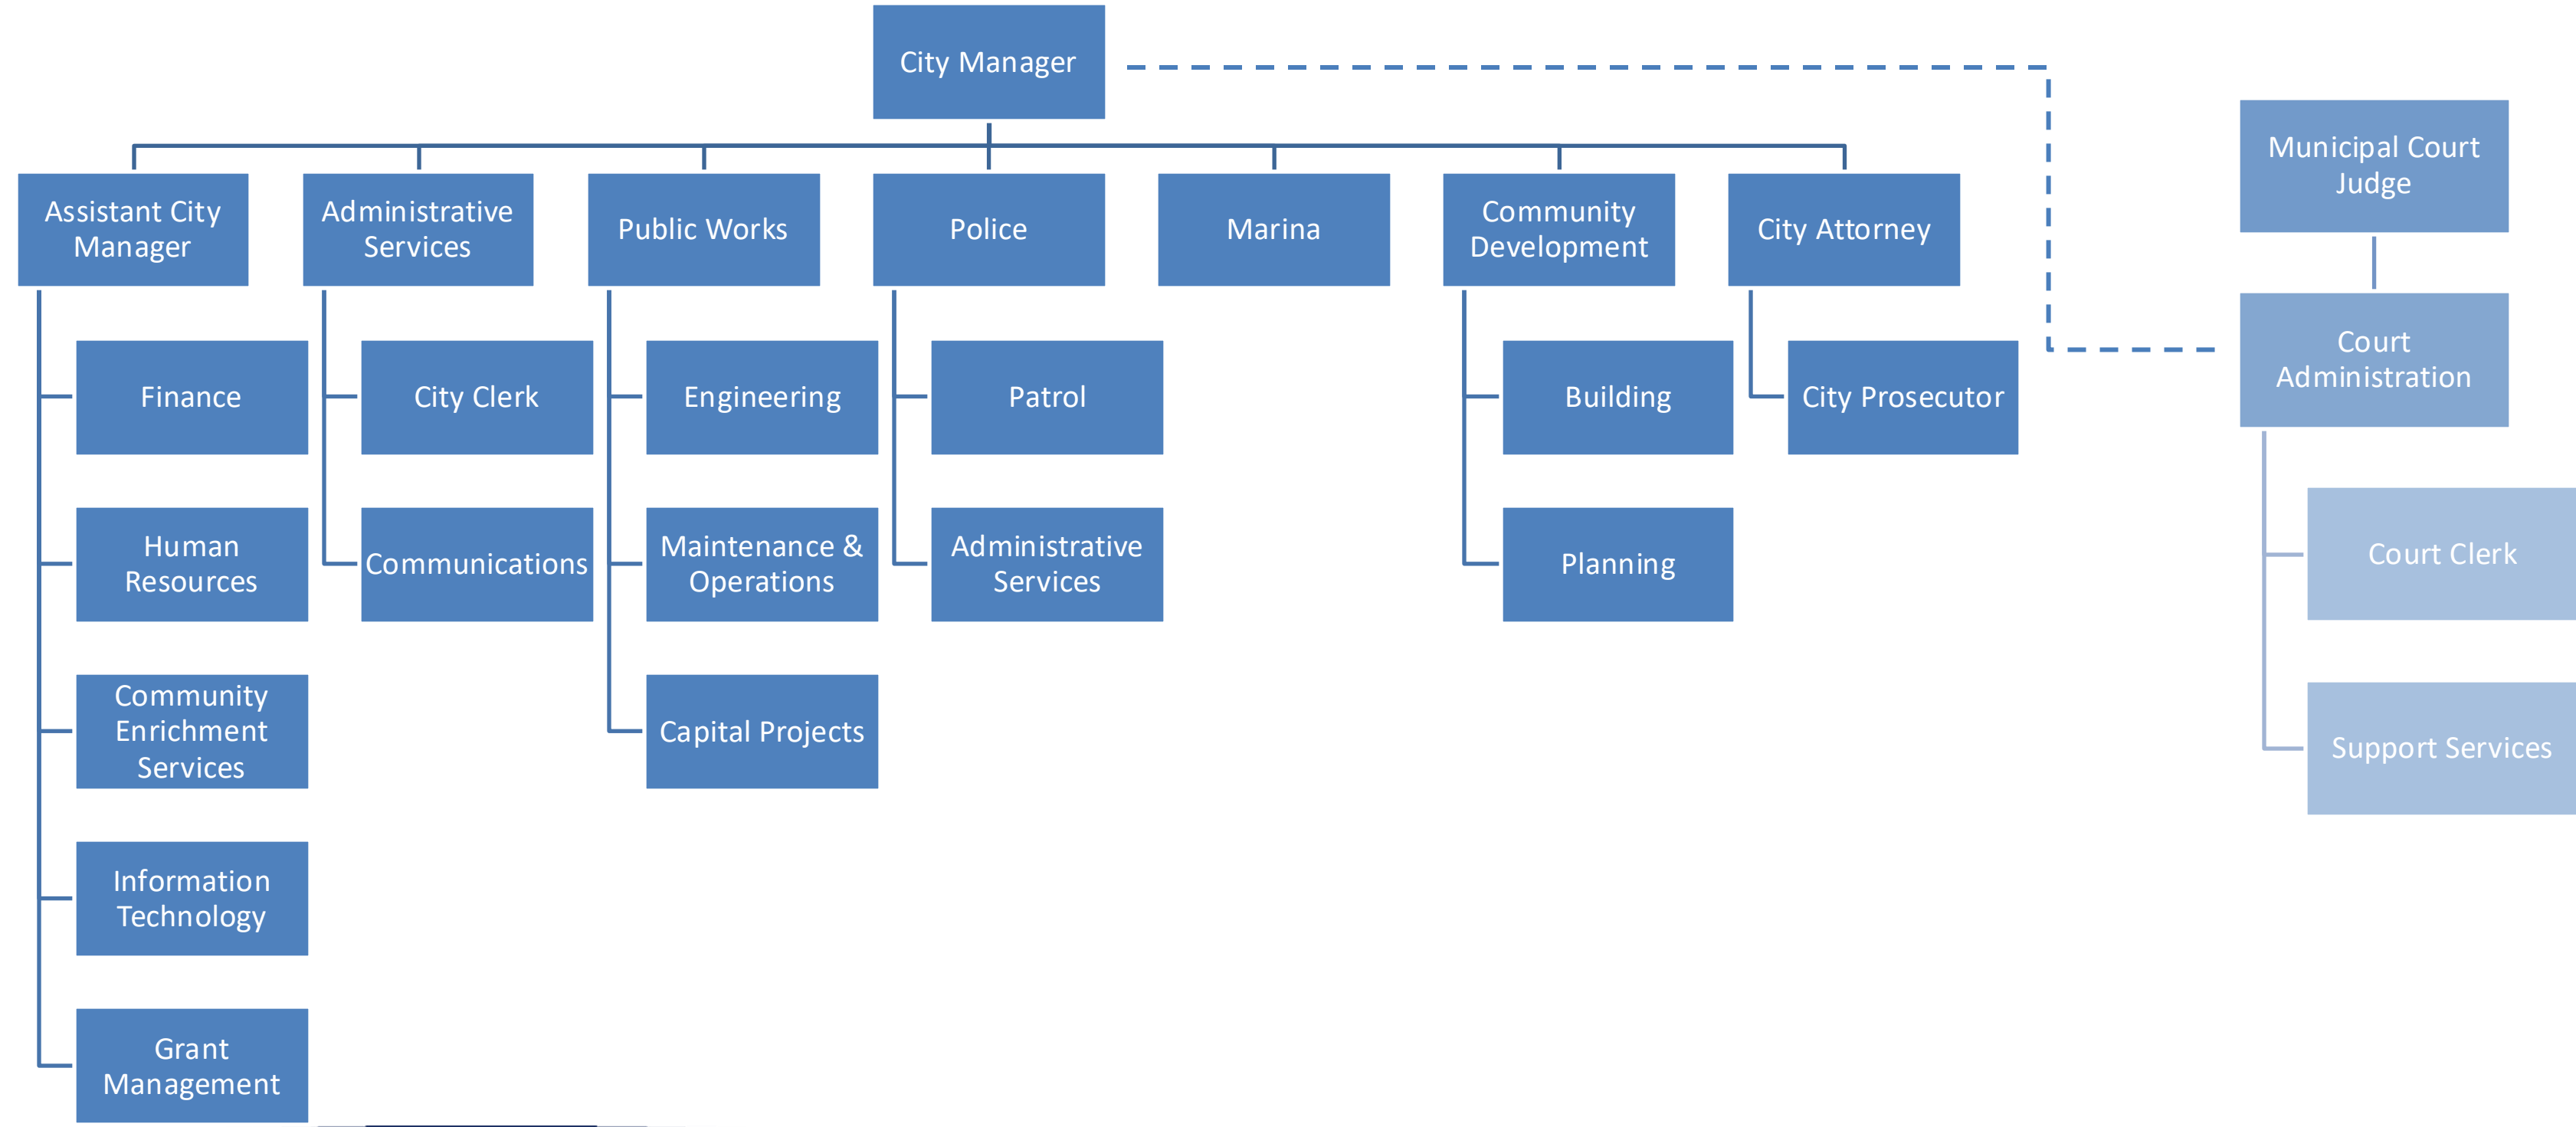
City Manager

Assistant City Manager

Finance

Human Resources

Community Enrichment Services

Information Technology

Grant Management

Administrative Services

City Clerk

Communications

Public Works

Engineering

Maintenance & Operations

Capital Projects

Police

Patrol

Administrative Services

Marina

Community Development

Building

Planning

City Attorney

City Prosecutor

Municipal Court Judge

Court Administration

Court Clerk

Support Services